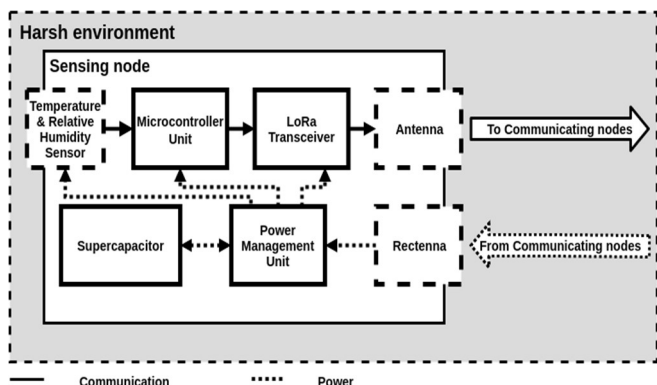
Harsh environment

Sensing node

Temperature & Relative Humidity Sensor

Microcontroller Unit

LoRa Transceiver

Antenna

To Communicating nodes

Supercapacitor

Power Management Unit

Rectenna

From Communicating nodes

Communication

Power